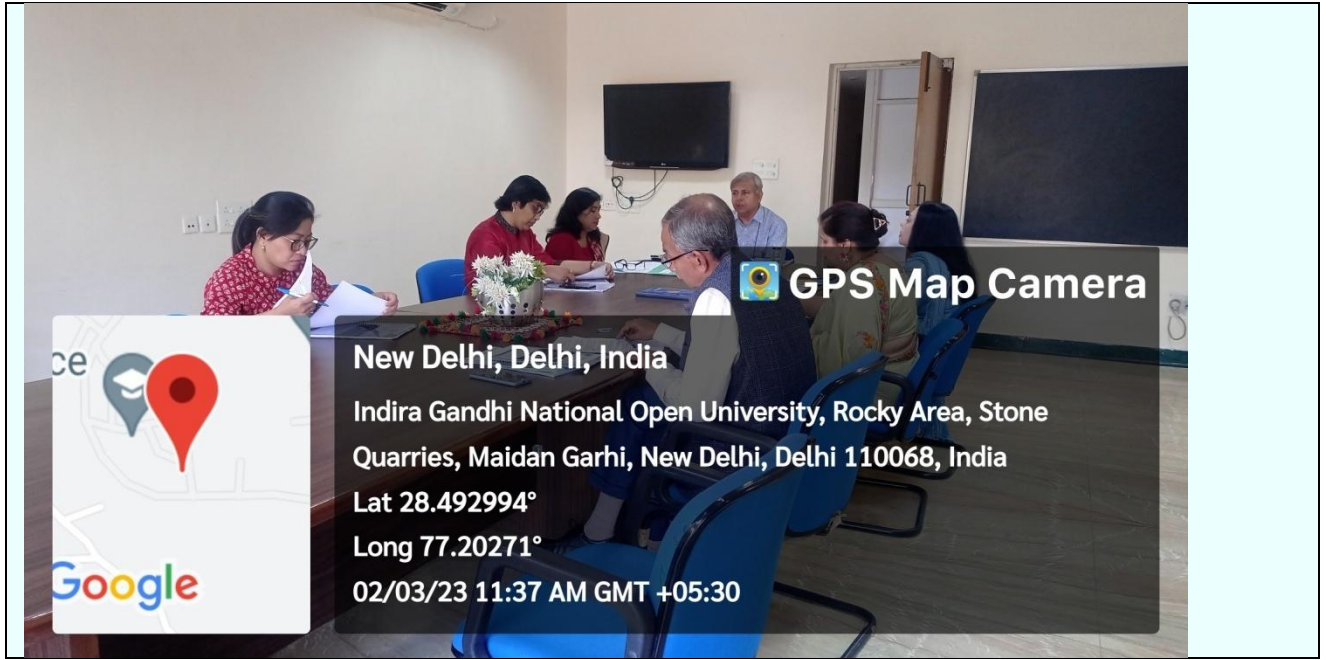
GPS Map Camera

ce

Google

New Delhi, Delhi, India

Indira Gandhi National Open University, Rocky Area, Stone Quarries, Maidan Garhi, New Delhi, Delhi 110068, India

Lat 28.492994°

Long 77.20271°

02/03/23 11:37 AM GMT +05:30